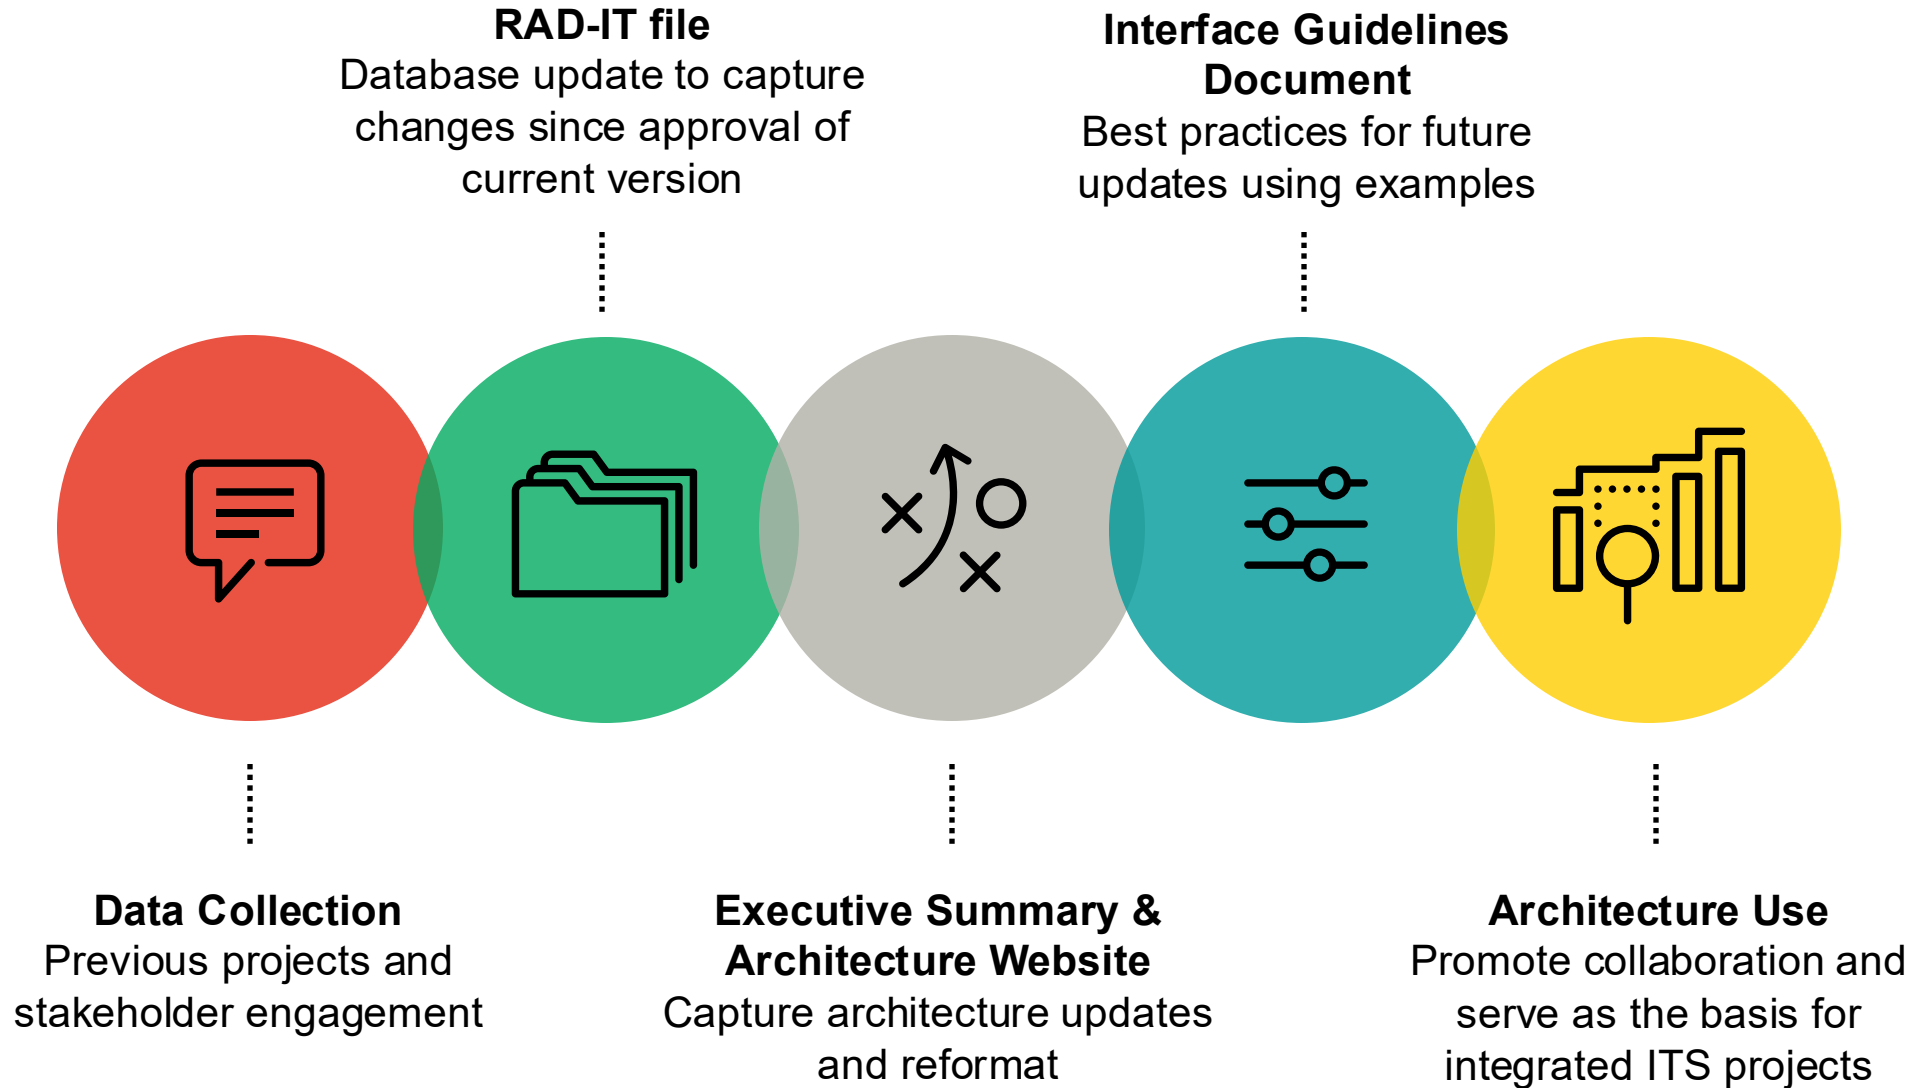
**RAD-IT file**
Database update to capture changes since approval of current version

**Interface Guidelines Document**
Best practices for future updates using examples

**Data Collection**
Previous projects and stakeholder engagement

**Executive Summary & Architecture Website**
Capture architecture updates and reformat

**Architecture Use**
Promote collaboration and serve as the basis for integrated ITS projects